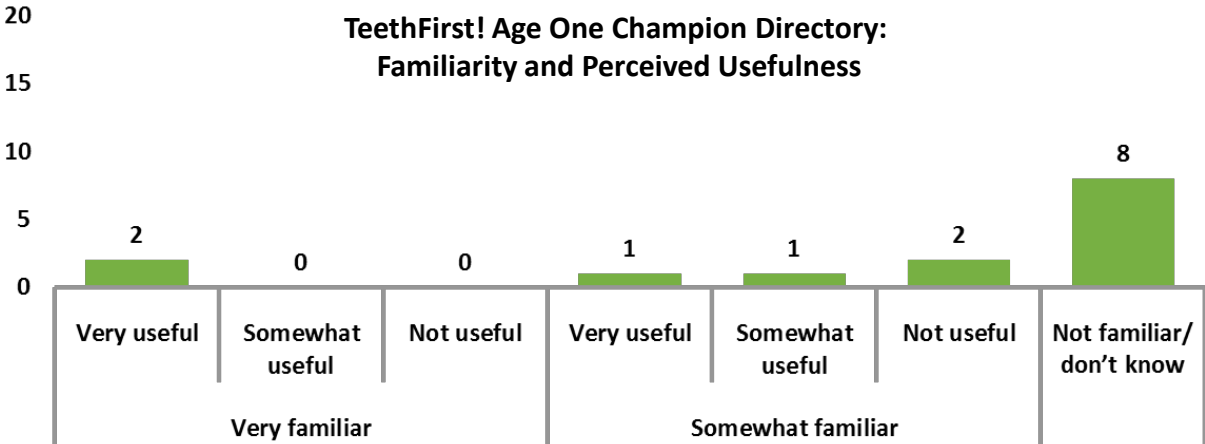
TeethFirst! Age One Champion Directory:
Familiarity and Perceived Usefulness

20
15
10
5
0

2
0
0
1
1
2
8

Very useful
Somewhat useful
Not useful
Very useful
Somewhat useful
Not useful
Not familiar/ don't know

Very familiar
Somewhat familiar